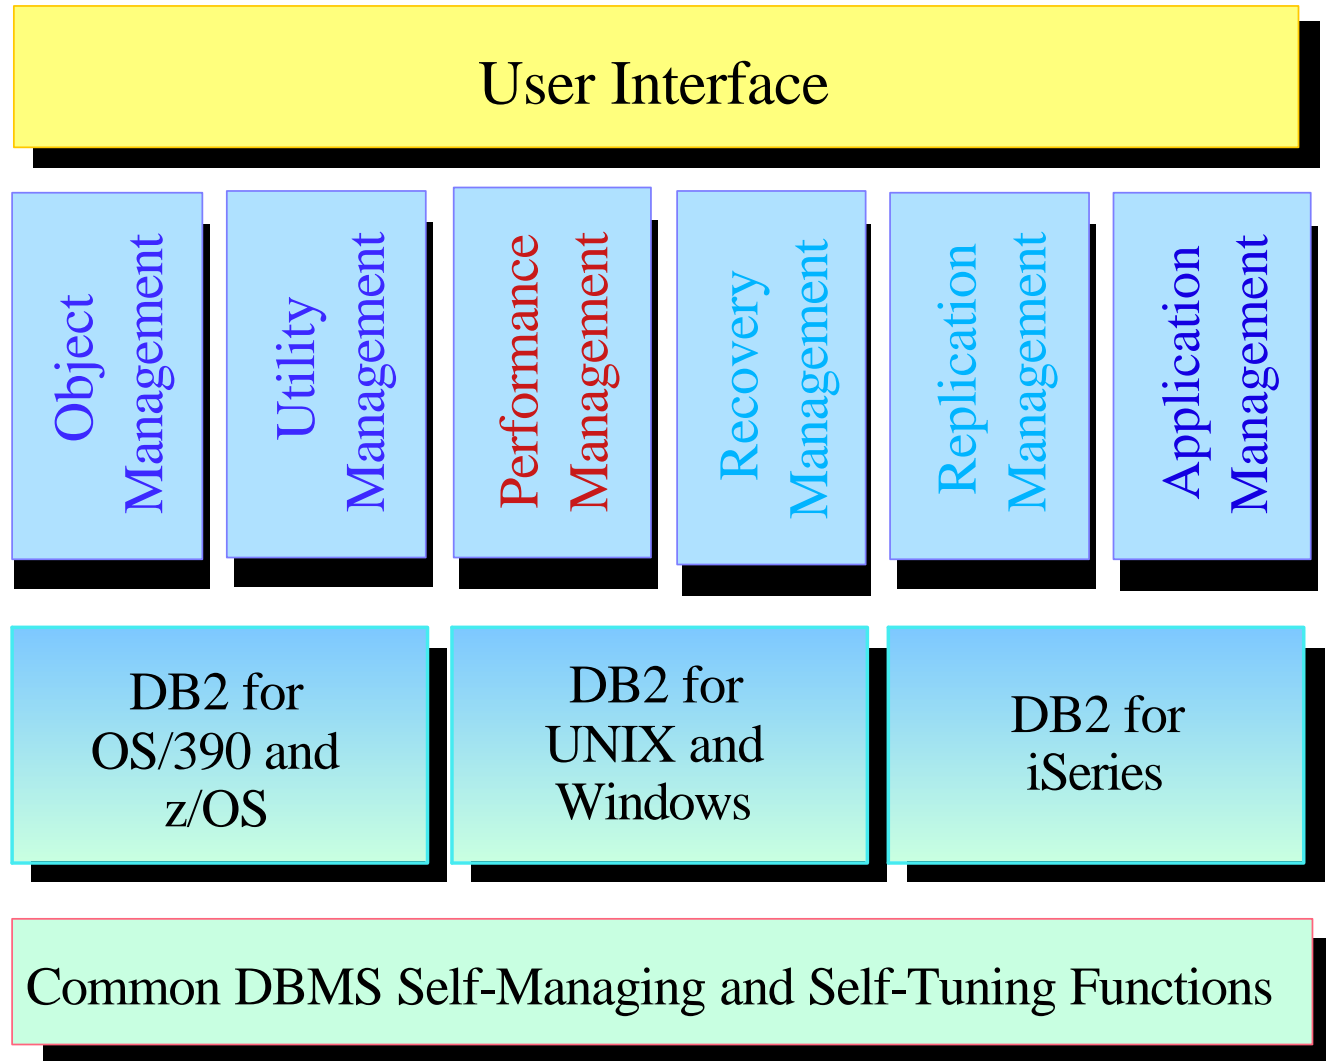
User Interface

Object Management

Utility Management

Performance Management

Recovery Management

Replication Management

Application Management

DB2 for OS/390 and z/OS

DB2 for UNIX and Windows

DB2 for iSeries

Common DBMS Self-Managing and Self-Tuning Functions